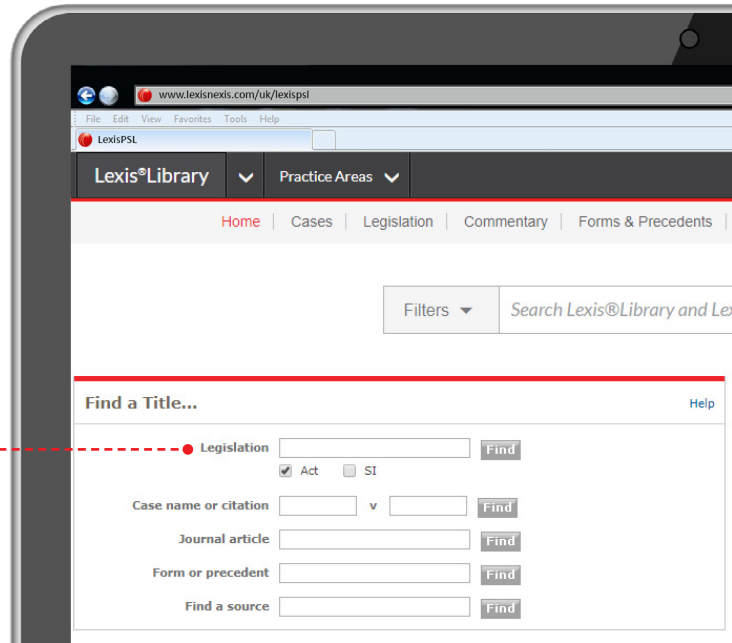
www.lexisnexis.com/uk/lexispsl

File Edit View Favorites Tools Help

LexisPSL

Lexis®Library

Practice Areas

Home | Cases | Legislation | Commentary | Forms & Precedents |

Filters

Search Lexis®Library and Lex

Find a Title...

Help

Legislation Find

Act SI

Case name or citation v Find

Journal article Find

Form or precedent Find

Find a source Find